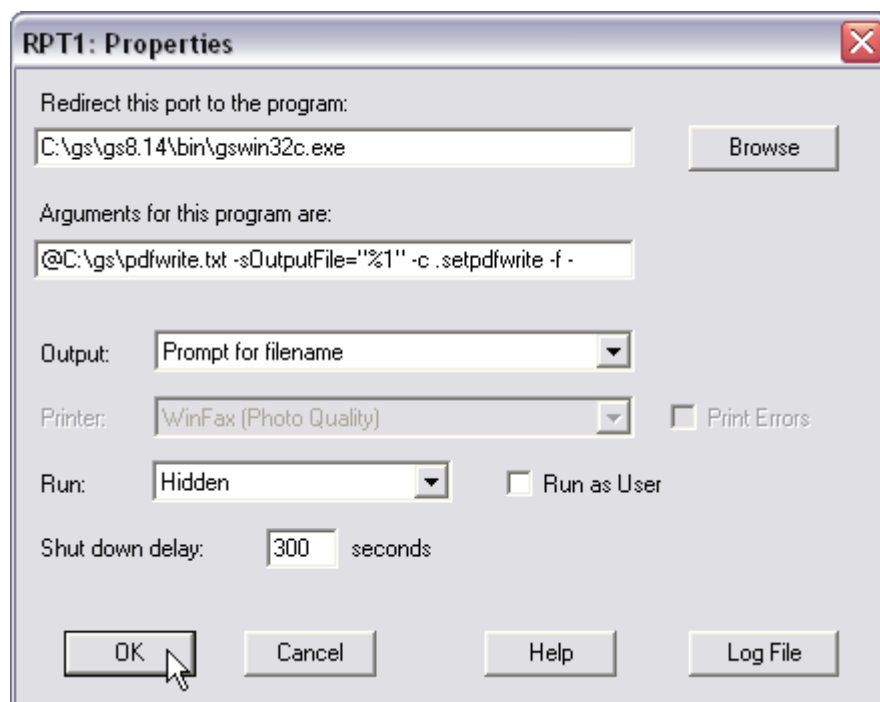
RPT1: Properties

Redirect this port to the program:

C:\gs\gs8.14\bin\gswin32c.exe

Browse

Arguments for this program are:

@C:\gs\pdfwrite.txt -sOutputFile="%1" -c .setpdfwrite -f -

Output: Prompt for filename

Printer: WinFax (Photo Quality)

Print Errors

Run: Hidden

Run as User

Shut down delay: 300 seconds

OK

Cancel

Help

Log File